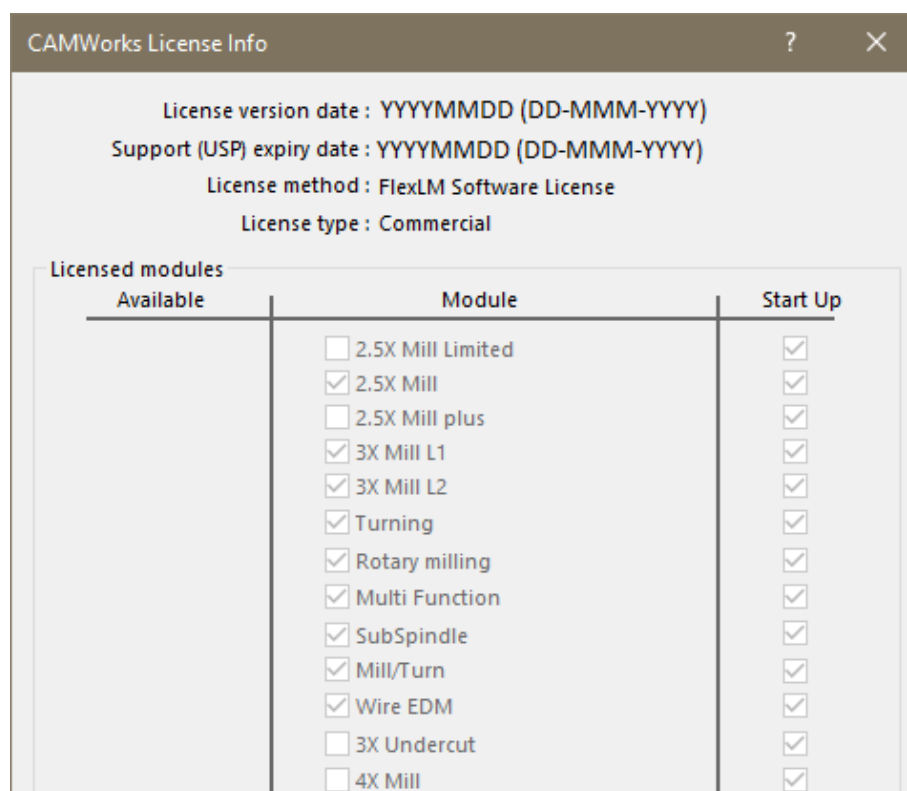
CAMWorks License Info ? ×

License version date : YYYYMMDD (DD-MMM-YYYY)
Support (USP) expiry date : YYYYMMDD (DD-MMM-YYYY)
License method : FlexLM Software License
License type : Commercial

Licensed modules

| Available | Module | Start Up |
|---|---|---|
| | ☐ 2.5X Mill Limited | ☑ |
| | ☑ 2.5X Mill | ☑ |
| | ☐ 2.5X Mill plus | ☑ |
| | ☑ 3X Mill L1 | ☑ |
| | ☑ 3X Mill L2 | ☑ |
| | ☑ Turning | ☑ |
| | ☑ Rotary milling | ☑ |
| | ☑ Multi Function | ☑ |
| | ☑ SubSpindle | ☑ |
| | ☑ Mill/Turn | ☑ |
| | ☑ Wire EDM | ☑ |
| | ☐ 3X Undercut | ☑ |
| | ☐ 4X Mill | ☑ |